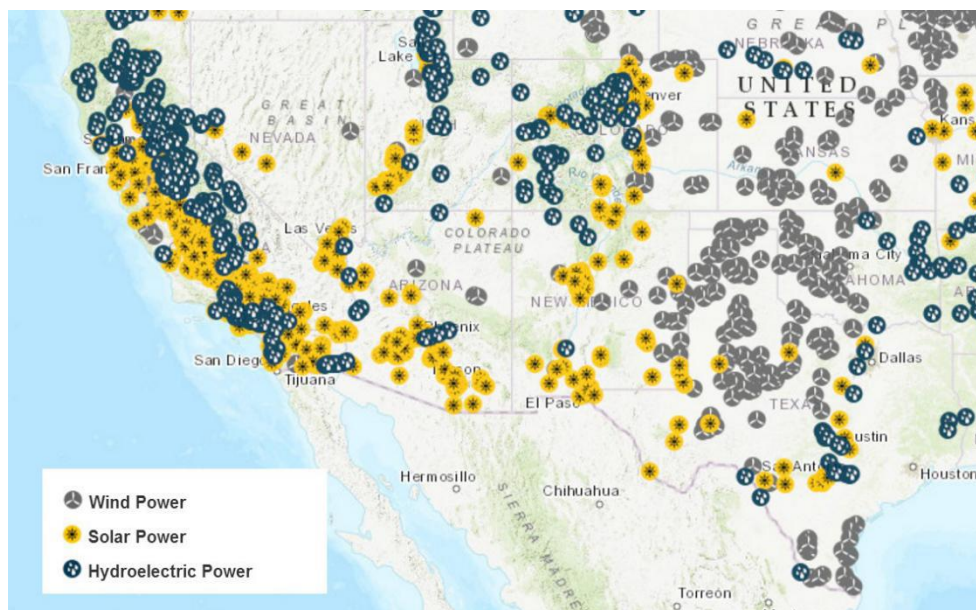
GREAT PL
NEBRASKA
UNITED STATES
Lake
Denver
GREAT BASIN
NEVADA
San Fran
COLORADO
KANSAS
Las Vegas
COLORADO PLATEAU
ARIZONA
Oklahoma City
OKLAHOMA
NEW MEXICO
Phoenix
San Diego
Tijuana
Tucson
Dallas
El Paso
TEXAS
Austin
San Antonio
Houston
Hermosillo
Chihuahua
SIERRA MADRE
Torreon
Wind Power
Solar Power
Hydroelectric Power